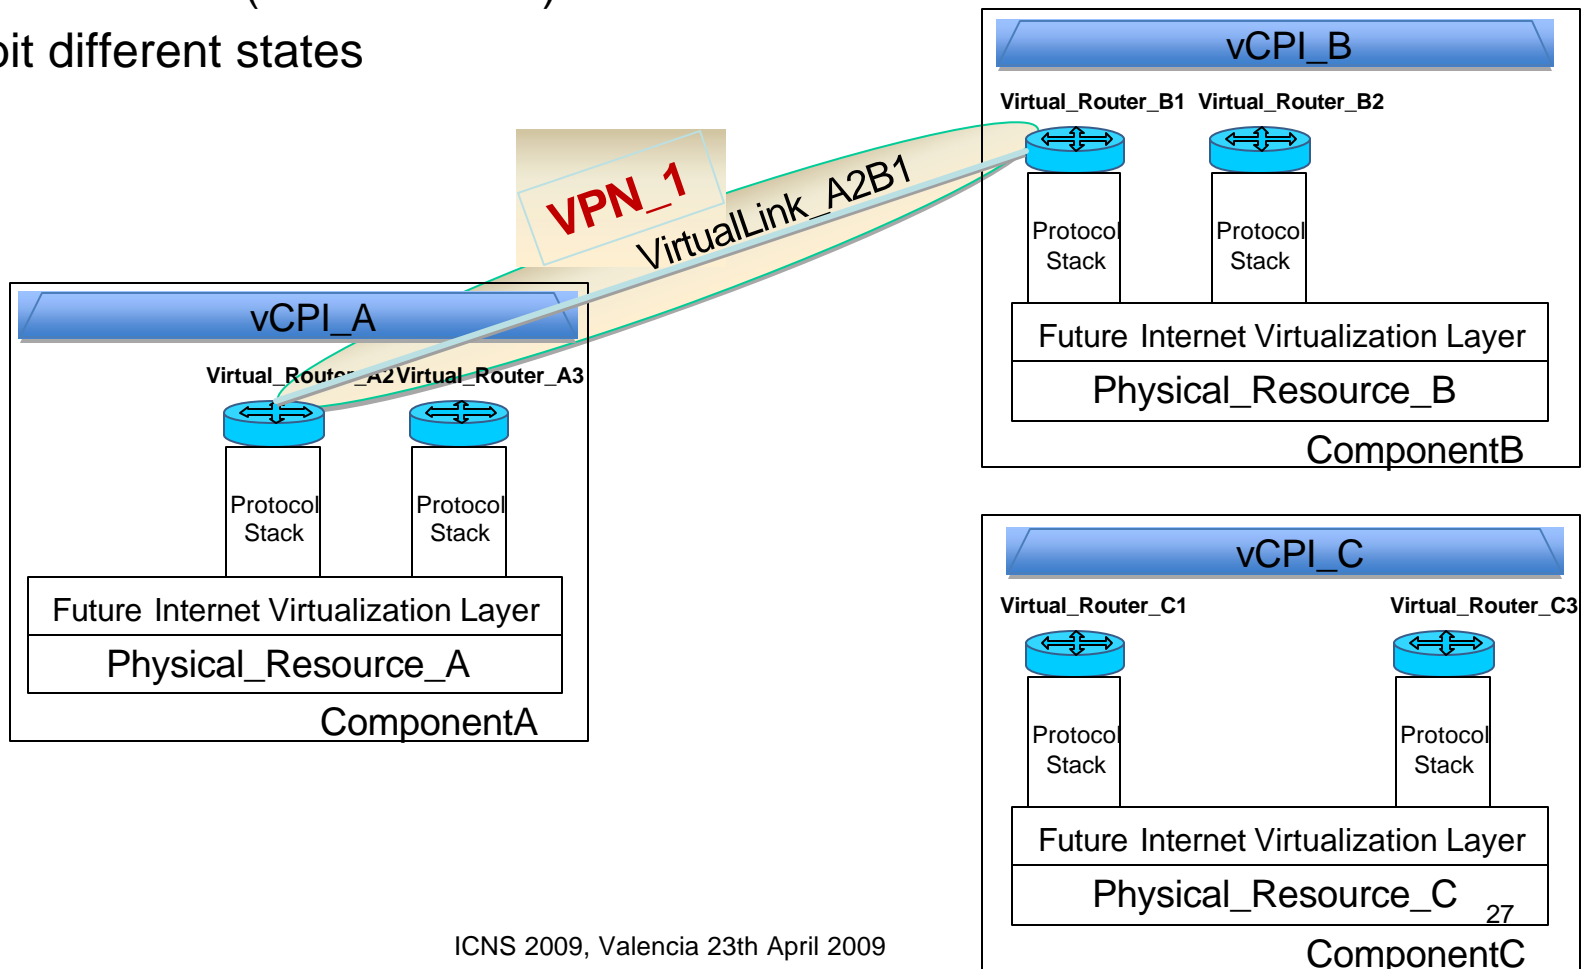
oit different states

vCPI_B
Virtual_Router_B1 Virtual_Router_B2
Protocol Stack
Protocol Stack
Future Internet Virtualization Layer
Physical_Resource_B
ComponentB

VPN_1
VirtualLink_A2B1

vCPI_A
Virtual_Router_A2 Virtual_Router_A3
Protocol Stack
Protocol Stack
Future Internet Virtualization Layer
Physical_Resource_A
ComponentA

vCPI_C
Virtual_Router_C1
Virtual_Router_C3
Protocol Stack
Protocol Stack
Future Internet Virtualization Layer
Physical_Resource_C
ComponentC

ICNS 2009, Valencia 23th April 2009

27